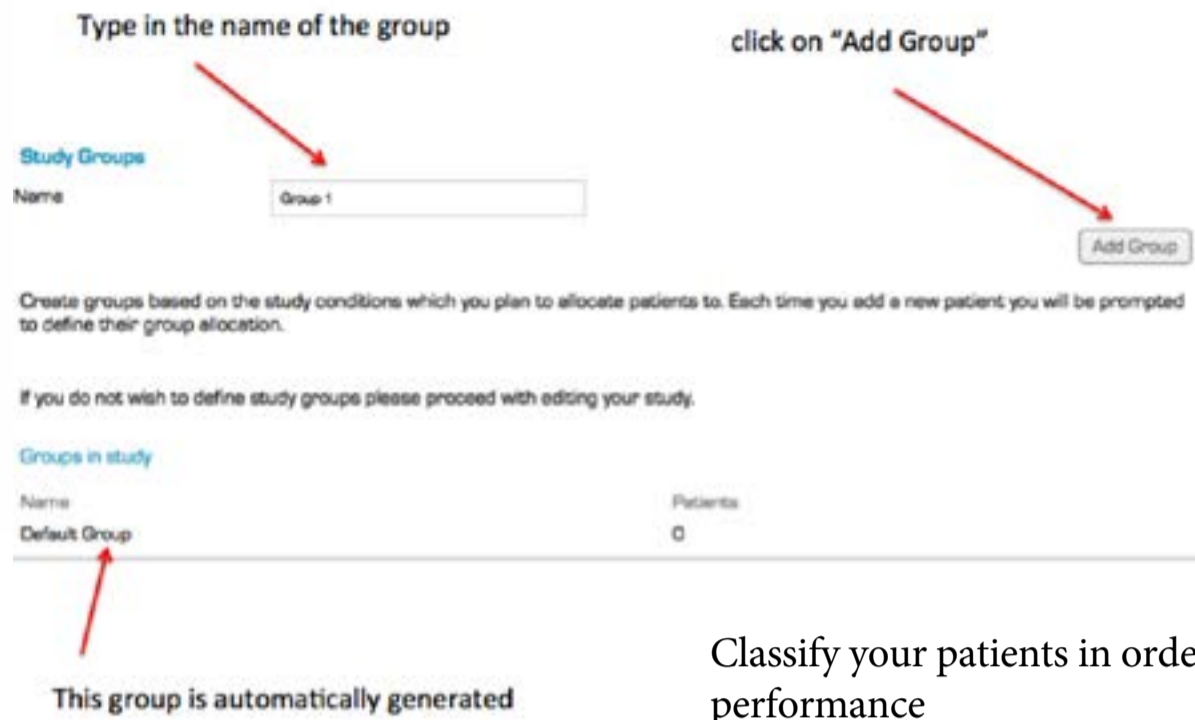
Type in the name of the group

click on "Add Group"

Study Groups

Name

Group 1

Add Group

Create groups based on the study conditions which you plan to allocate patients to. Each time you add a new patient you will be prompted to define their group allocation.

If you do not wish to define study groups please proceed with editing your study.

Groups in study

| Name | Patients |
|---|---|
| Default Group | 0 |

This group is automatically generated

Classify your patients in orde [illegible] performance